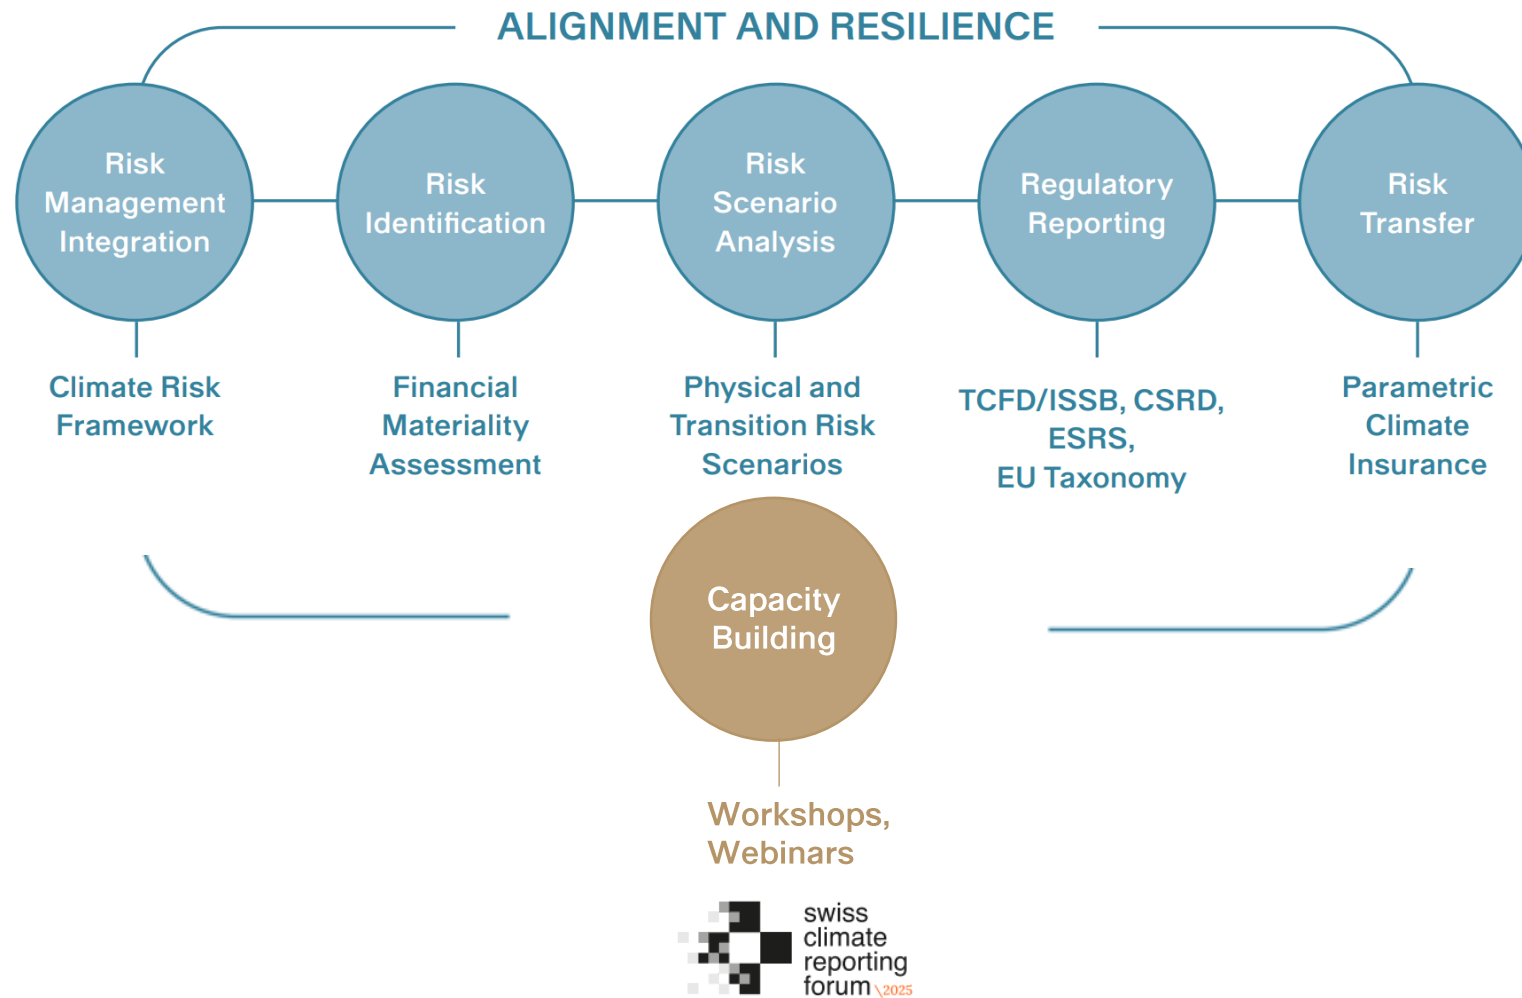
ALIGNMENT AND RESILIENCE

Risk Management Integration

Climate Risk Framework

Risk Identification

Financial Materiality Assessment

Risk Scenario Analysis

Physical and Transition Risk Scenarios

Regulatory Reporting

TCFD/ISSB, CSRD, ESRS, EU Taxonomy

Risk Transfer

Parametric Climate Insurance

Capacity Building

Workshops, Webinars

swiss climate reporting forum 2025